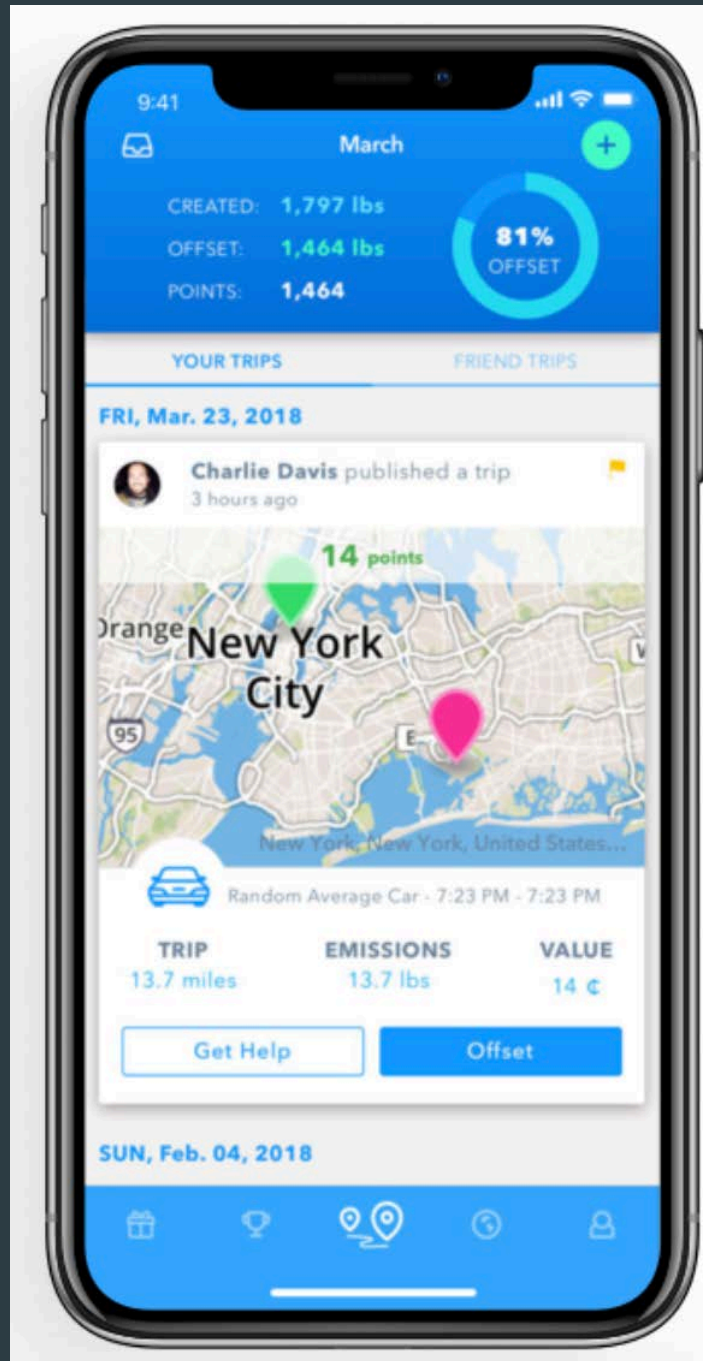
9:41

March

+

CREATED: 1,797 lbs
OFFSET: 1,464 lbs
POINTS: 1,464

81%
OFFSET

YOUR TRIPS

FRIEND TRIPS

FRI, Mar. 23, 2018

Charlie Davis published a trip
3 hours ago

14 points

Orange New York City

95

E

New York, New York, United States...

Random Average Car - 7:23 PM - 7:23 PM

TRIP
13.7 miles

EMISSIONS
13.7 lbs

VALUE
14 ¢

Get Help

Offset

SUN, Feb. 04, 2018